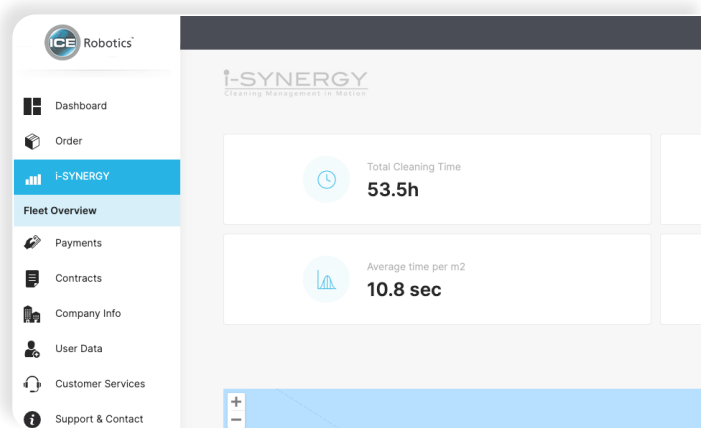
ICE Robotics®

Dashboard

Order

i-SYNERGY

Fleet Overview

Payments

Contracts

Company Info

User Data

Customer Services

Support & Contact

i-SYNERGY
Cleaning Management in Motion

Total Cleaning Time
53.5h

Average time per m2
10.8 sec

+
−